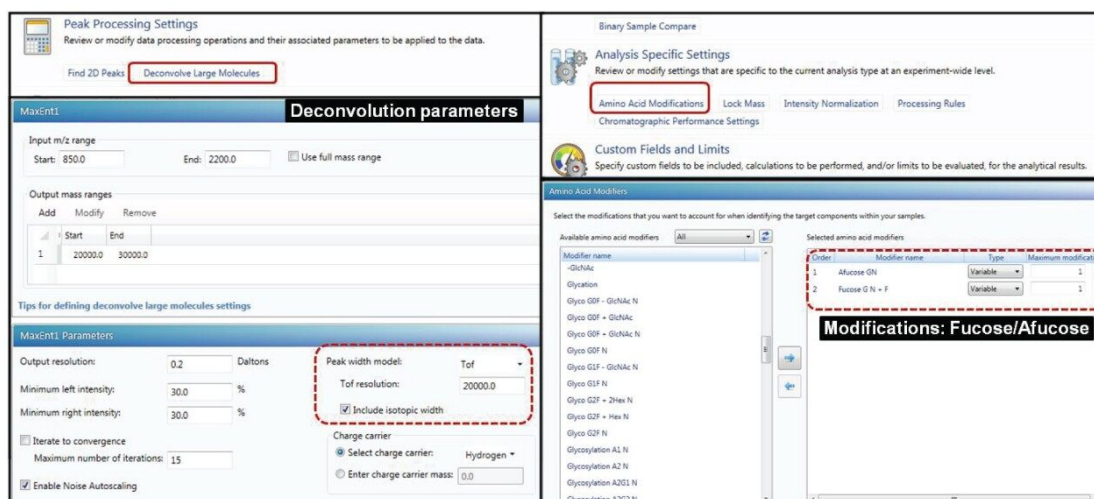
Peak Processing Settings
Review or modify data processing operations and their associated parameters to be applied to the data.

Find 2D Peaks Deconvolve Large Molecules

MaxEnt1 Deconvolution parameters

Input m/z range
Start: 850.0 End: 2200.0 Use full mass range

Output mass ranges
Add Modify Remove

| | Start | End |
|---|---|---|
| 1 | 20000.0 | 30000.0 |

Tips for defining deconvolve large molecules settings

MaxEnt1 Parameters

Output resolution: 0.2 Daltons
Minimum left intensity: 30.0 %
Minimum right intensity: 30.0 %

Peak width model: Tof
Tof resolution: 20000.0
Include isotopic width

Iterate to convergence
Maximum number of iterations: 15

Charge carrier
Select charge carrier: Hydrogen
Enter charge carrier mass: 0.0

Enable Noise Autoscaling

Binary Sample Compare

Analysis Specific Settings
Review or modify settings that are specific to the current analysis type at an experiment-wide level.

Amino Acid Modifications Lock Mass Intensity Normalization Processing Rules
Chromatographic Performance Settings

Custom Fields and Limits
Specify custom fields to be included, calculations to be performed, and/or limits to be evaluated, for the analytical results.

Amino Acid Modifiers

Select the modifications that you want to account for when identifying the target components within your samples.

Available amino acid modifiers All

Modifier name
-GlcNAc
Glycation
Glyco G0F - GlcNAc N
Glyco G0F + GlcNAc
Glyco G0F + GlcNAc N
Glyco G0F N
Glyco G1F - GlcNAc N
Glyco G1F N
Glyco G2F + 2Hex N
Glyco G2F + Hex N
Glyco G2F N
Glycosylation A1 N
Glycosylation A2 N
Glycosylation A2G1 N
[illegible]

Selected amino acid modifiers

| Order | Modifier name | Type | Maximum modificat |
|---|---|---|---|
| 1 | Afucose GN | Variable | 1 |
| 2 | Fucose G N + F | Variable | 1 |

Modifications: Fucose/Afucose